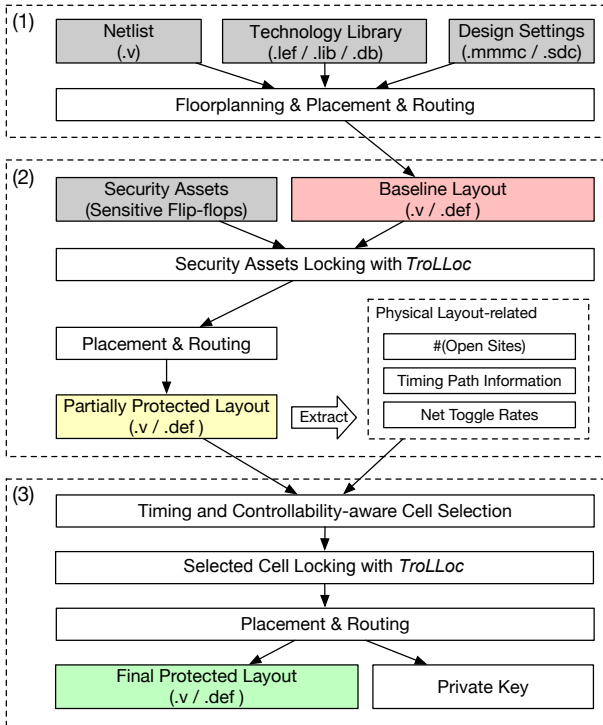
(1)

Netlist
(.v)

Technology Library
(.lef / .lib / .db)

Design Settings
(.mmmc / .sdc)

Floorplanning & Placement & Routing

(2)

Security Assets
(Sensitive Flip-flops)

Baseline Layout
(.v / .def )

Security Assets Locking with *TroLLoc*

Physical Layout-related

Placement & Routing

#(Open Sites)

Timing Path Information

Partially Protected Layout
(.v / .def )

Extract

Net Toggle Rates

(3)

Timing and Controllability-aware Cell Selection

Selected Cell Locking with *TroLLoc*

Placement & Routing

Final Protected Layout
(.v / .def )

Private Key